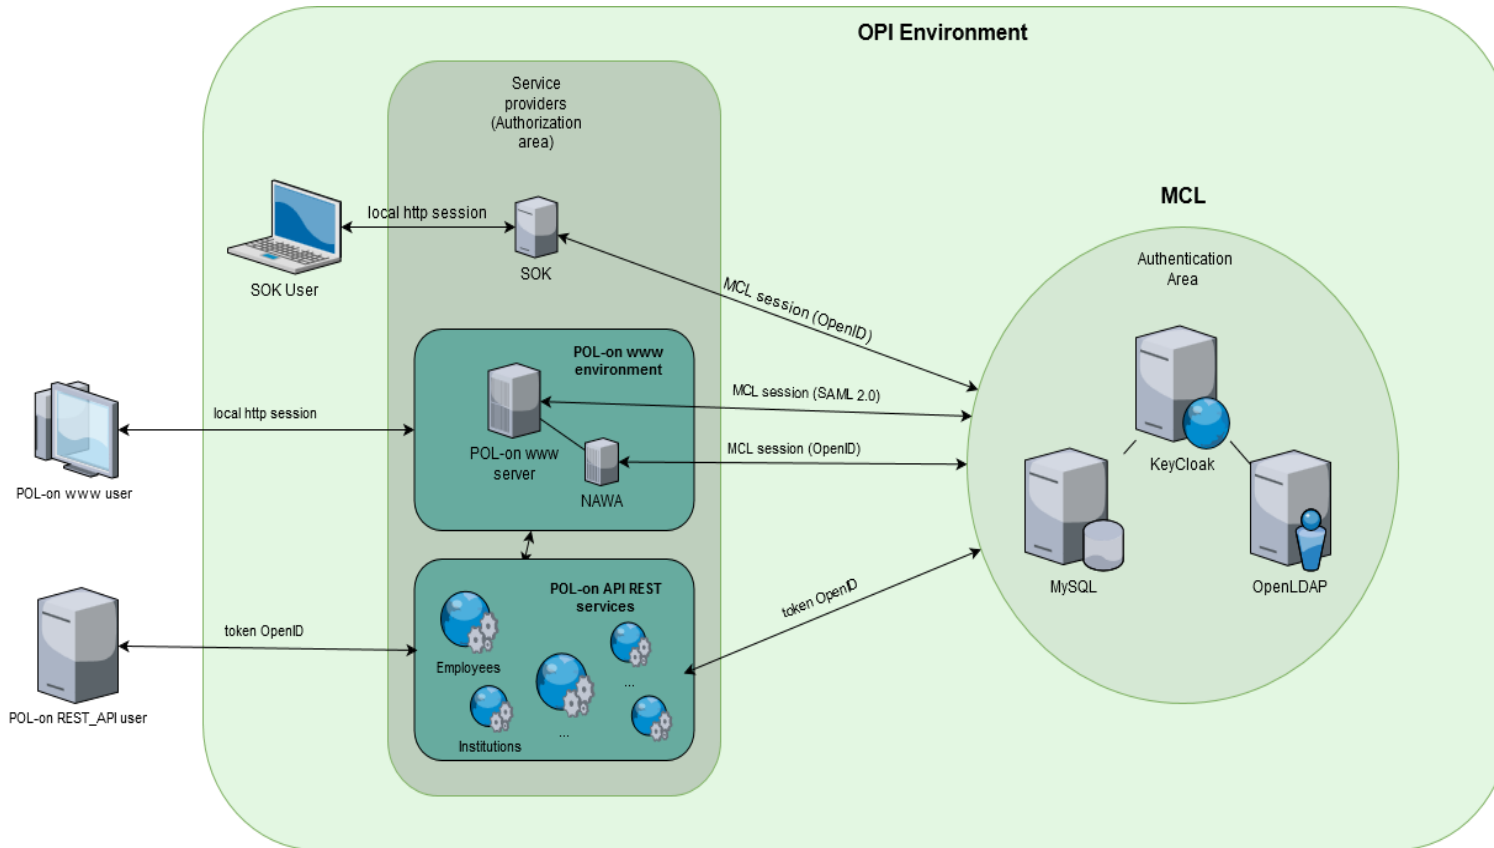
OPI Environment

Service providers (Authorization area)

local http session

SOK

SOK User

MCL

Authentication Area

MCL session (OpenID)

POL-on www environment

MCL session (SAML 2.0)

local http session

POL-on www server

MCL session (OpenID)

NAWA

KeyCloak

POL-on www user

MySQL

OpenLDAP

POL-on API REST services

token OpenID

token OpenID

Employees

...

...

Institutions

POL-on REST_API user